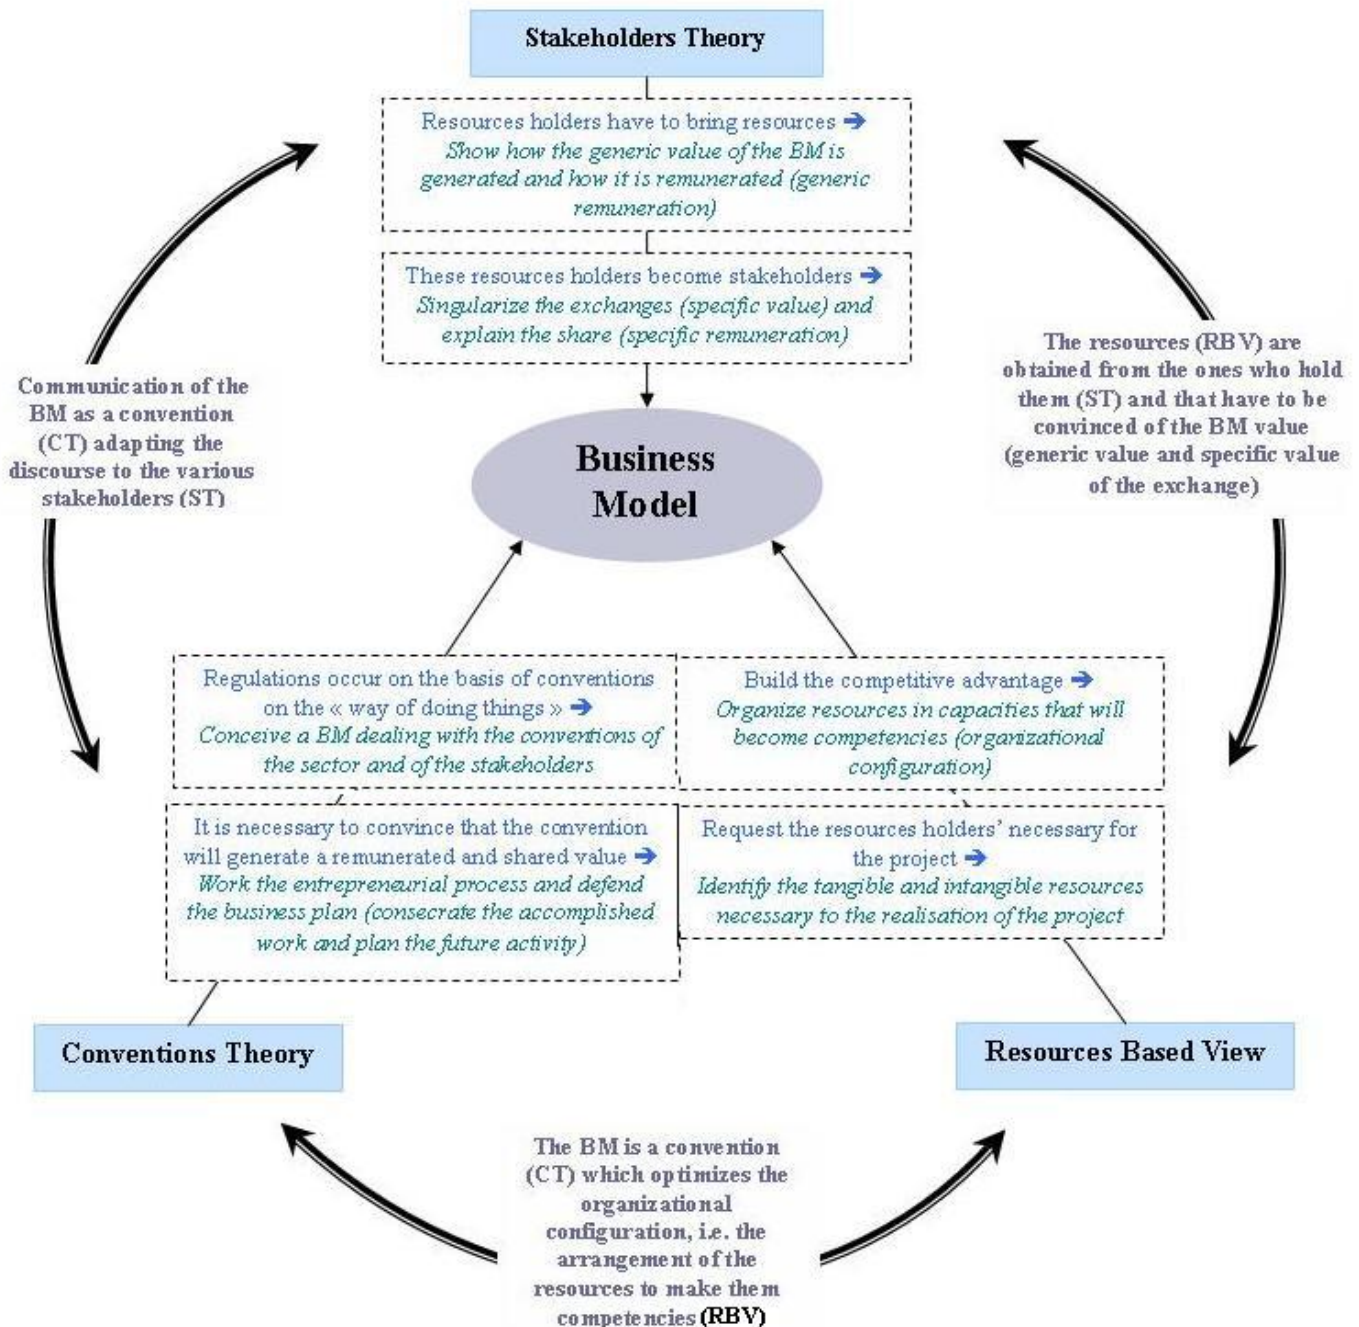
Stakeholders Theory

Resources holders have to bring resources ➔
Show how the generic value of the BM is generated and how it is remunerated (generic remuneration)

These resources holders become stakeholders ➔
Singularize the exchanges (specific value) and explain the share (specific remuneration)

Communication of the BM as a convention (CT) adapting the discourse to the various stakeholders (ST)

The resources (RBV) are obtained from the ones who hold them (ST) and that have to be convinced of the BM value (generic value and specific value of the exchange)

Business Model

Regulations occur on the basis of conventions on the « way of doing things » ➔
Conceive a BM dealing with the conventions of the sector and of the stakeholders

Build the competitive advantage ➔
Organize resources in capacities that will become competencies (organizational configuration)

It is necessary to convince that the convention will generate a remunerated and shared value ➔
Work the entrepreneurial process and defend the business plan (consecrate the accomplished work and plan the future activity)

Request the resources holders' necessary for the project ➔
Identify the tangible and intangible resources necessary to the realisation of the project

Conventions Theory

Resources Based View

The BM is a convention (CT) which optimizes the organizational configuration, i.e. the arrangement of the resources to make them competencies (RBV)